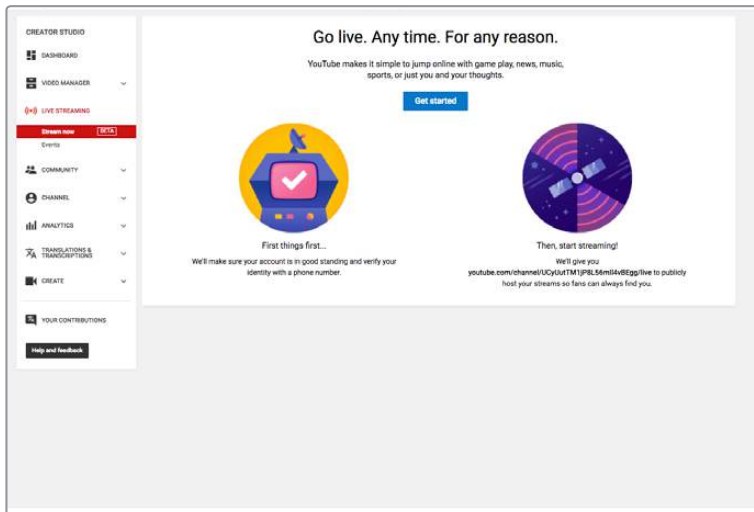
CREATOR STUDIO

DASHBOARD

VIDEO MANAGER

LIVE STREAMING

Stream now BETA

Events

COMMUNITY

CHANNEL

ANALYTICS

TRANSLATIONS & TRANSCRIPTIONS

CREATE

YOUR CONTRIBUTIONS

Help and feedback

Go live. Any time. For any reason.

YouTube makes it simple to jump online with game play, news, music, sports, or just you and your thoughts.

Get started

First things first...

We'll make sure your account is in good standing and verify your identity with a phone number.

Then, start streaming!

We'll give you youtube.com/channel/UCyUutTM1jP8L56mIl4vBEgg/live to publicly host your streams so fans can always find you.